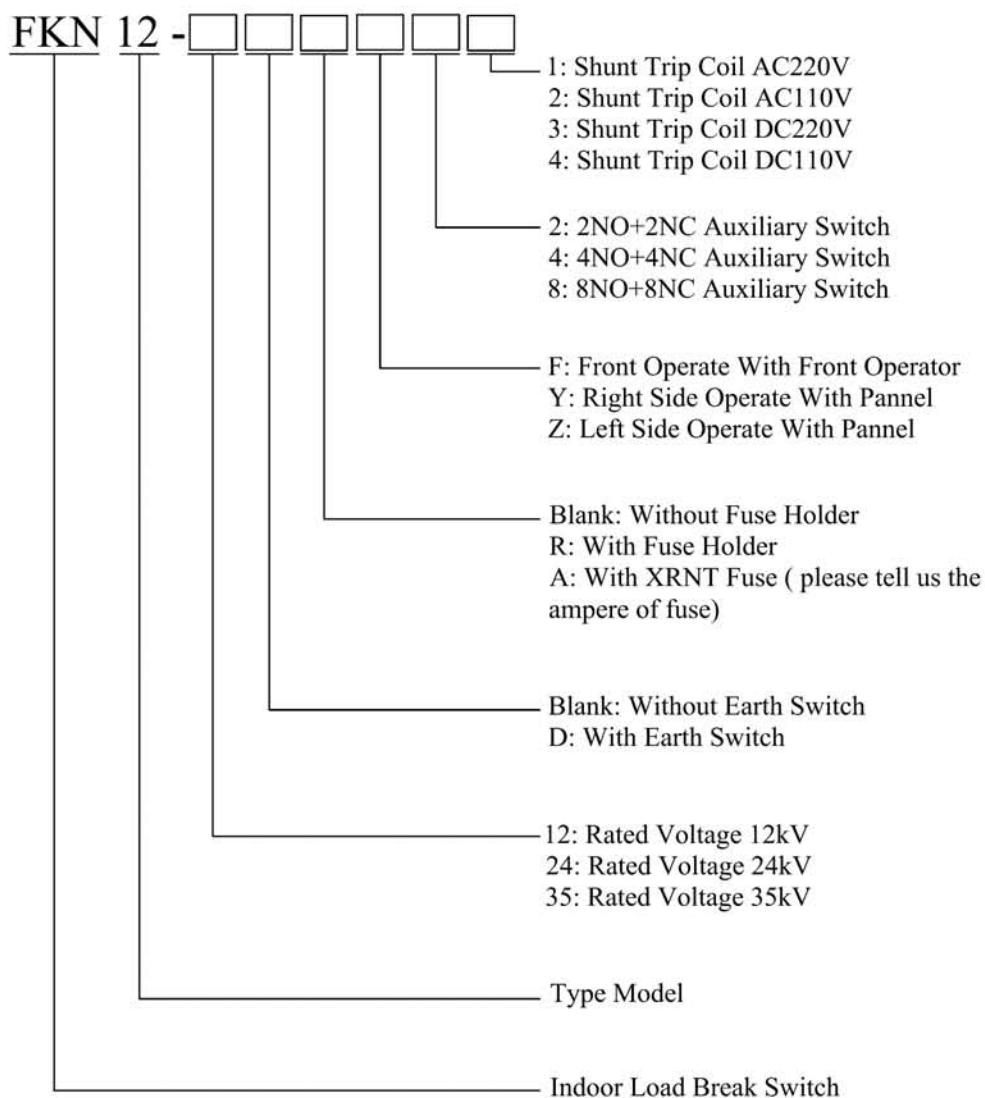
FKN 12 -

1: Shunt Trip Coil AC220V
2: Shunt Trip Coil AC110V
3: Shunt Trip Coil DC220V
4: Shunt Trip Coil DC110V

2: 2NO+2NC Auxiliary Switch
4: 4NO+4NC Auxiliary Switch
8: 8NO+8NC Auxiliary Switch

F: Front Operate With Front Operator
Y: Right Side Operate With Pannel
Z: Left Side Operate With Pannel

Blank: Without Fuse Holder
R: With Fuse Holder
A: With XRNT Fuse ( please tell us the ampere of fuse)

Blank: Without Earth Switch
D: With Earth Switch

12: Rated Voltage 12kV
24: Rated Voltage 24kV
35: Rated Voltage 35kV

Type Model

Indoor Load Break Switch